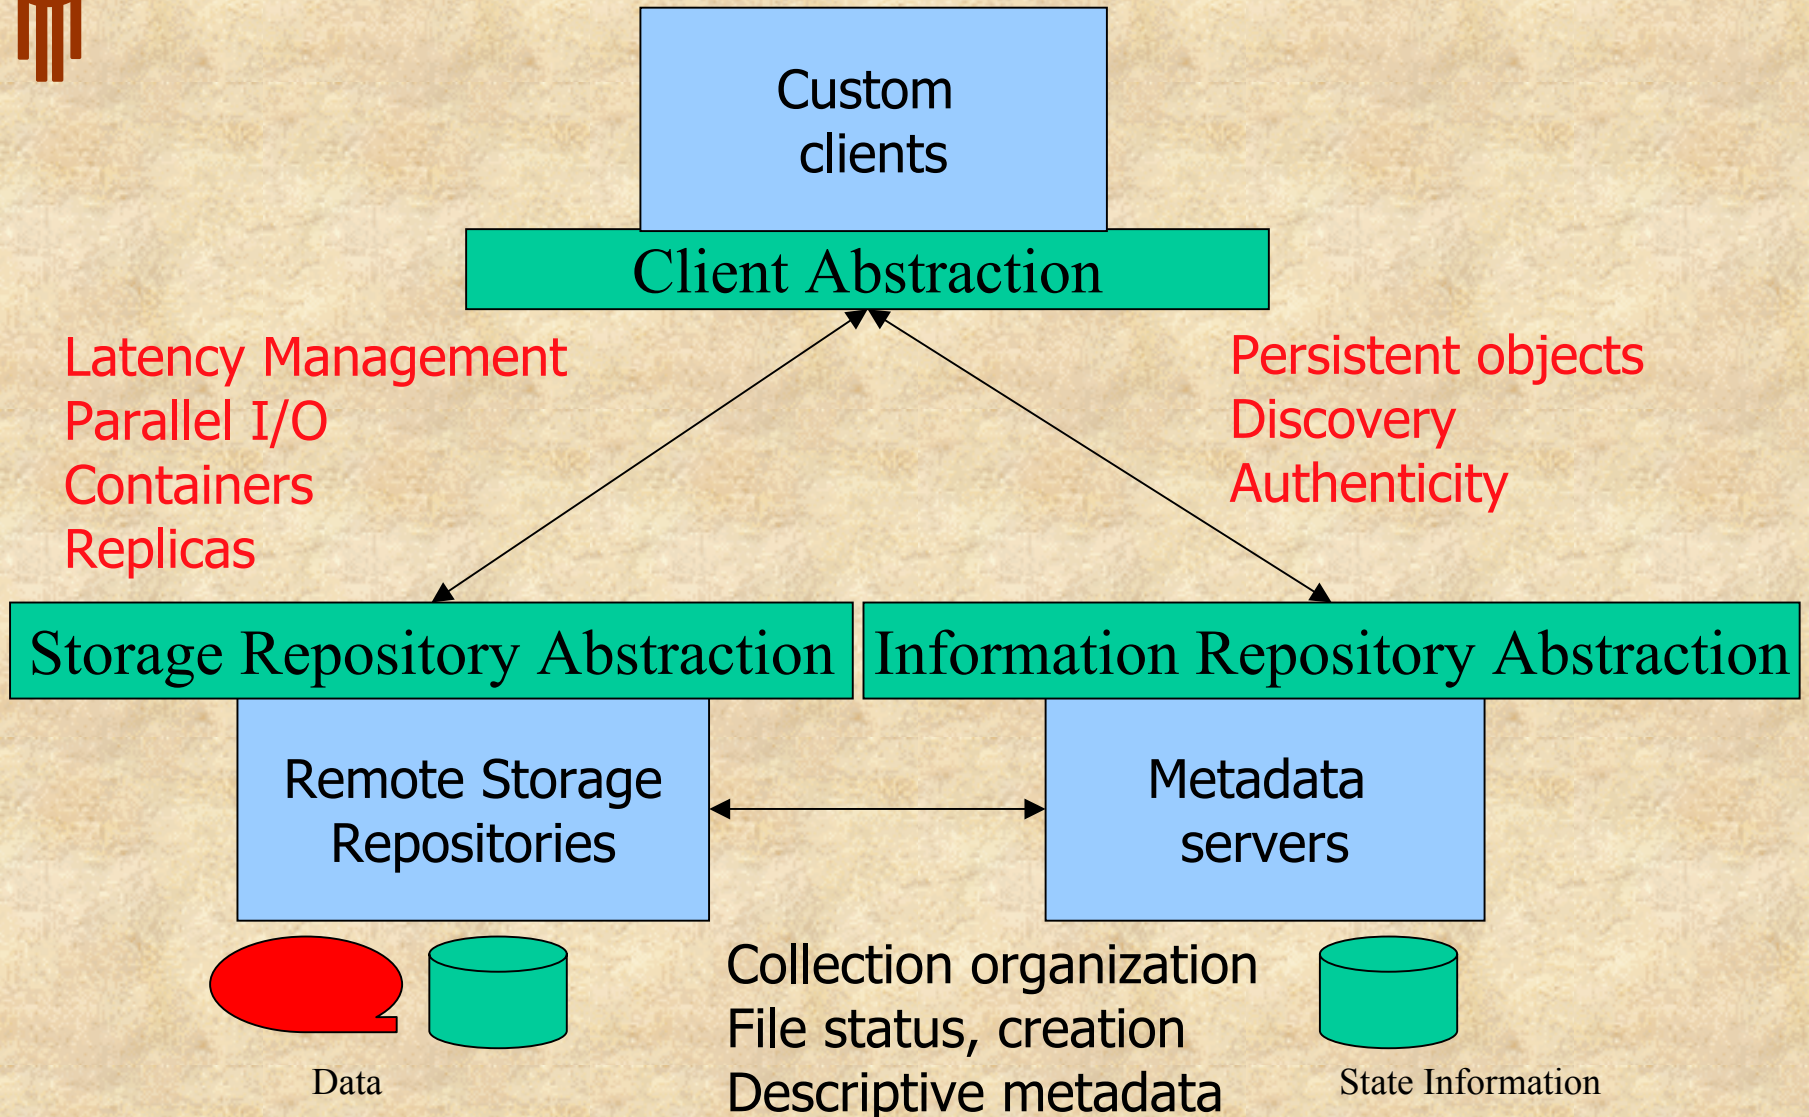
Custom clients

Client Abstraction

Latency Management
Parallel I/O
Containers
Replicas

Persistent objects
Discovery
Authenticity

Storage Repository Abstraction

Information Repository Abstraction

Remote Storage Repositories

Metadata servers

Data

Collection organization
File status, creation
Descriptive metadata

State Information